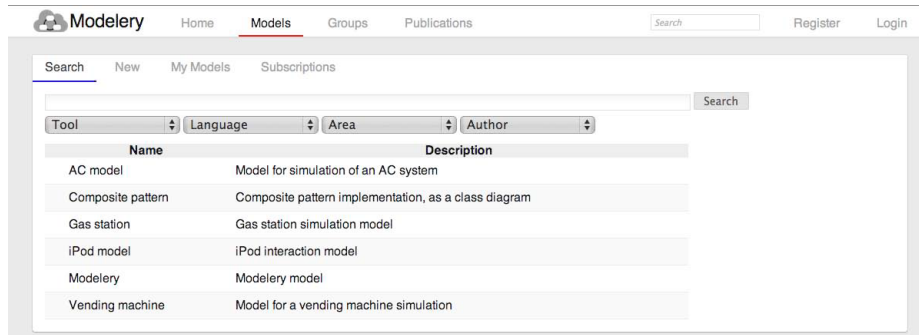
Modelery Home Models Groups Publications Search Register Login

Search New My Models Subscriptions

Search

Tool Language Area Author

| Name | Description |
|---|---|
| AC model | Model for simulation of an AC system |
| Composite pattern | Composite pattern implementation, as a class diagram |
| Gas station | Gas station simulation model |
| iPod model | iPod interaction model |
| Modelery | Modelery model |
| Vending machine | Model for a vending machine simulation |